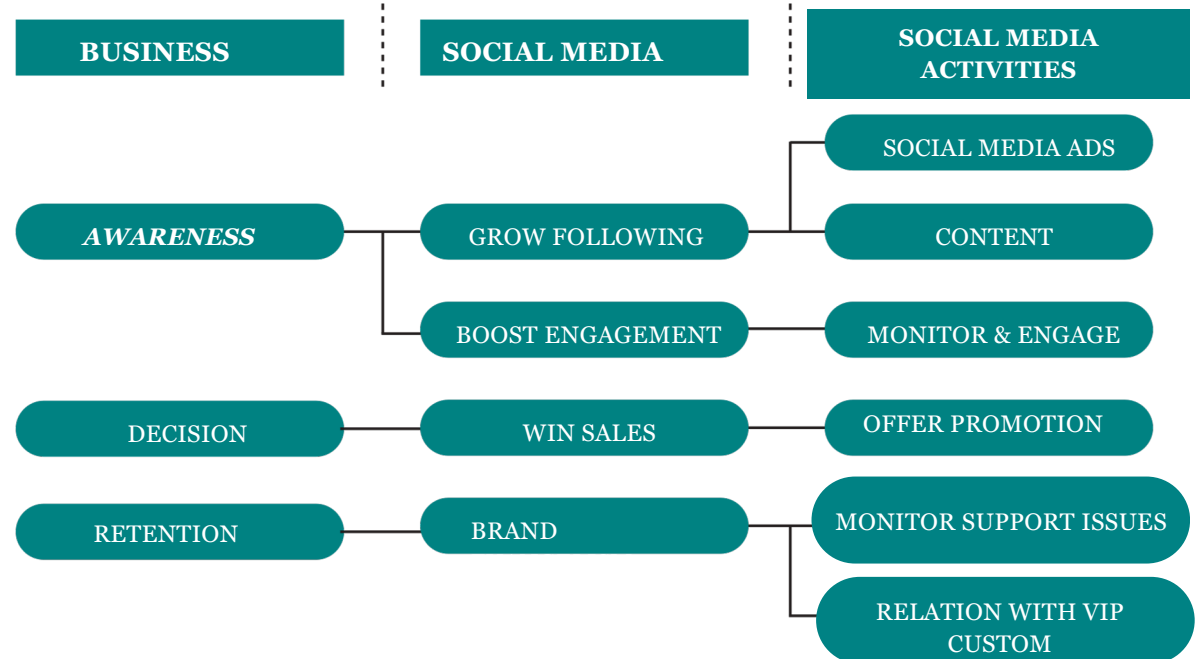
BUSINESS

SOCIAL MEDIA

SOCIAL MEDIA ACTIVITIES

SOCIAL MEDIA ADS

AWARENESS

GROW FOLLOWING

CONTENT

BOOST ENGAGEMENT

MONITOR & ENGAGE

DECISION

WIN SALES

OFFER PROMOTION

RETENTION

BRAND

MONITOR SUPPORT ISSUES

RELATION WITH VIP CUSTOM